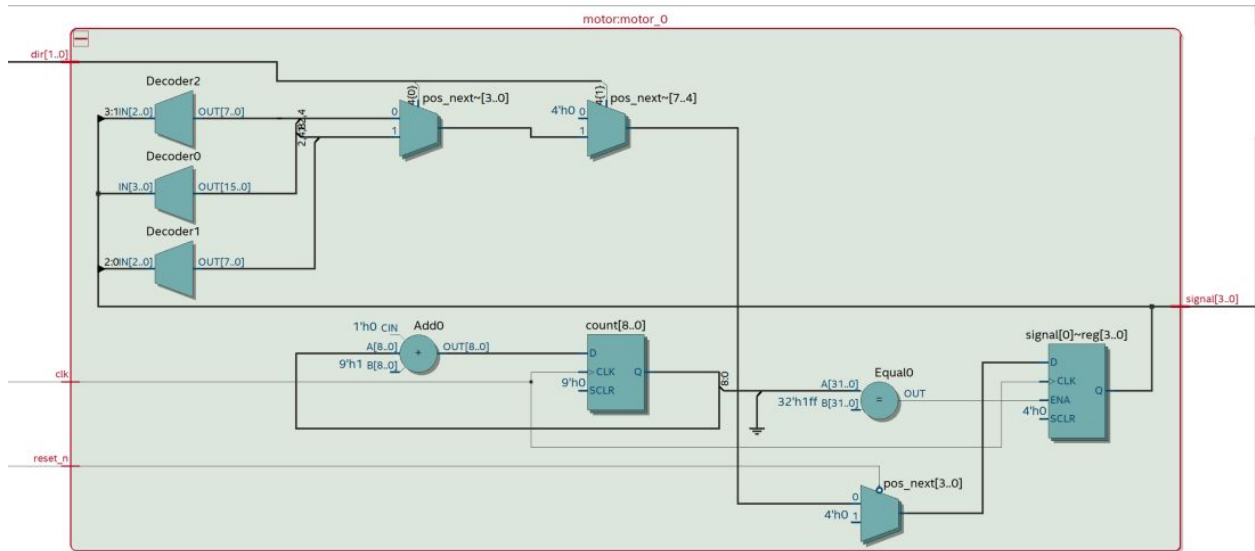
motor:motor_0

dir[1..0]

Decoder2
3:1 IN[2..0] OUT[7..0]

Decoder0
IN[3..0] OUT[15..0]

Decoder1
2:0 IN[2..0] OUT[7..0]

2:4

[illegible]

4(0)
pos_next~[3..0]
0
1

4'h0
4(1)
pos_next~[7..4]
0
1

signal[3..0]

1'h0 CIN
A[8..0]
9'h1 B[8..0]
Add0
+
OUT[8..0]

count[8..0]
D
CLK
9'h0
SCLR
Q

8:0

clk

Equal0
A[31..0]
32'h1ff B[31..0]
=
OUT

signal[0]~reg[3..0]
D
CLK
ENA
4'h0
SCLR
Q

reset_n

pos_next[3..0]
0
4'h0 1